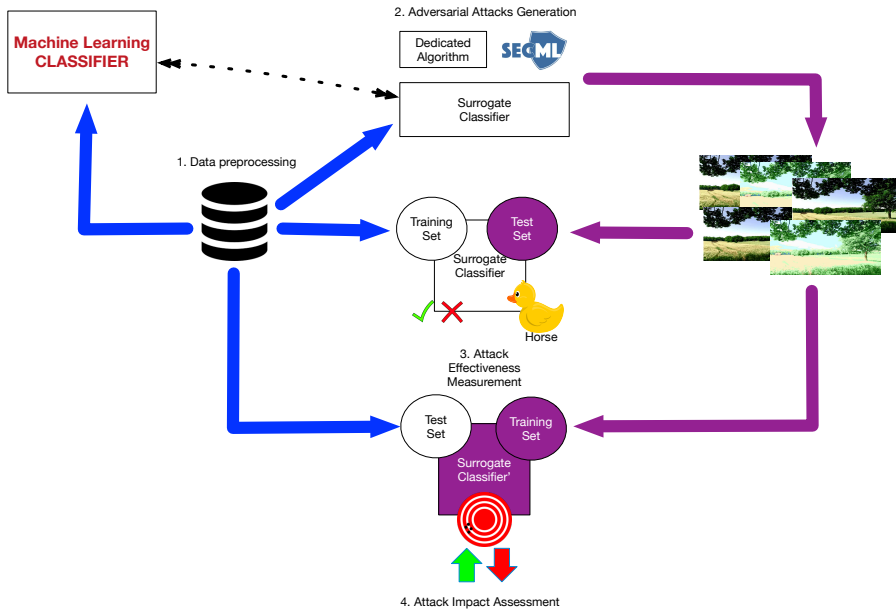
Machine Learning CLASSIFIER

2. Adversarial Attacks Generation

Dedicated Algorithm

SECML

Surrogate Classifier

1. Data preprocessing

Training Set

Test Set

Surrogate Classifier

Horse

3. Attack Effectiveness Measurement

Test Set

Training Set

Surrogate Classifier'

4. Attack Impact Assessment